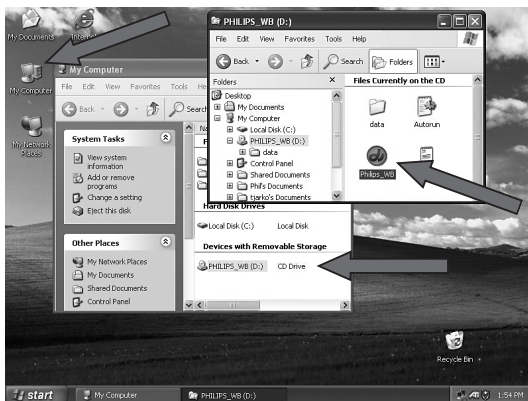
My Documents

Internet

My Computer

My Network Places

My Computer

File Edit View Favorites Tools He

Back Search

System Tasks

View system information

Add or remove programs

Change a setting

Eject this disk

Other Places

My Network Places

My Documents

Shared Documents

Control Panel

Hard Disk Drives

Local Disk (C:) Local Disk

Devices with Removable Storage

PHILIPS_WB (D:) CD Drive

PHILIPS_WB (D:)

File Edit View Favorites Tools Help

Back Search Folders

Folders

Desktop

My Documents

My Computer

Local Disk (C:)

PHILIPS_WB (D:)

data

Control Panel

Shared Documents

Phil's Documents

Yarko's Documents

Files Currently on the CD

data

Autorun

Philips_WB

Recycle Bin

start

My Computer

PHILIPS_WB (D:)

1:54 PM